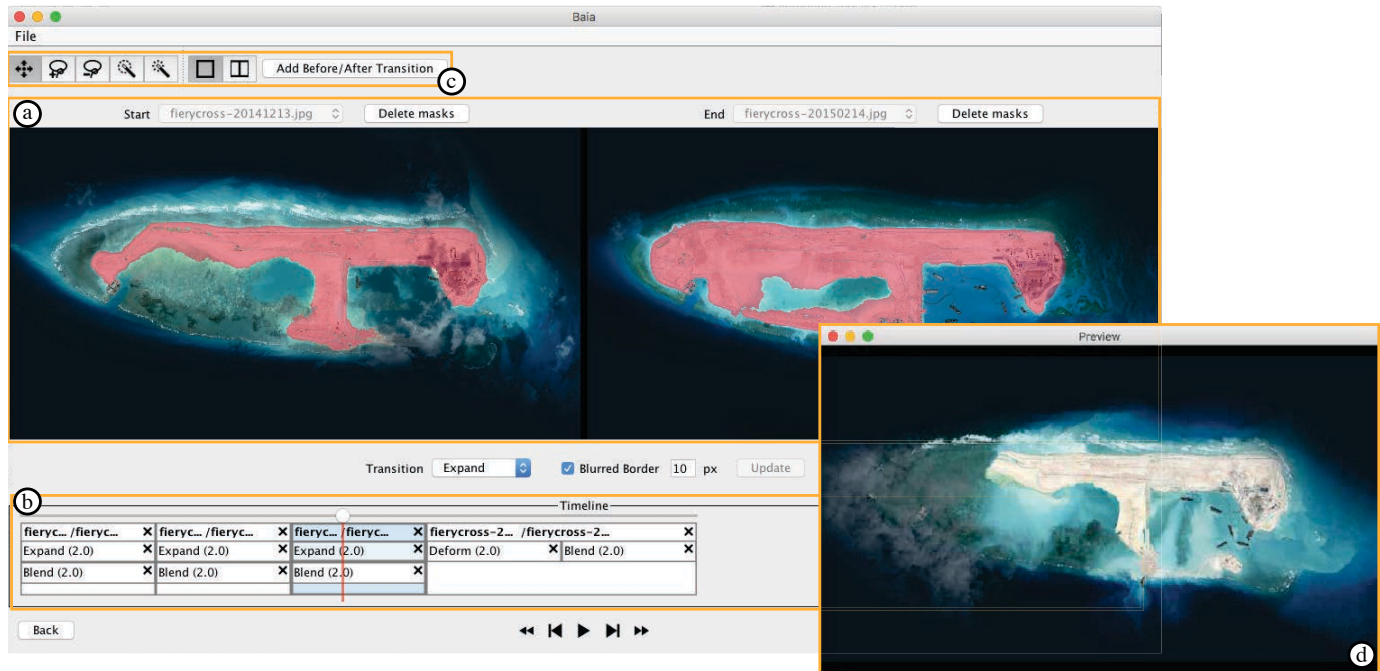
Baia

File

Add Before/After Transition

c

a

Start fierycross-20141213.jpg

Delete masks

End fierycross-20150214.jpg

Delete masks

Transition Expand

Blurred Border 10 px

Update

b

Timeline

| fieryc... /fieryc... ✖ | fieryc... /fieryc... ✖ | fieryc... /fieryc... ✖ | fierycross-2... /fierycross-2... ✖ | |
|---|---|---|---|---|
| Expand (2.0) ✖ | Expand (2.0) ✖ | Expand (2.0) ✖ | Deform (2.0) ✖ | Blend (2.0) ✖ |
| Blend (2.0) ✖ | Blend (2.0) ✖ | Blend (2.0) ✖ | | |

Back

Preview

d